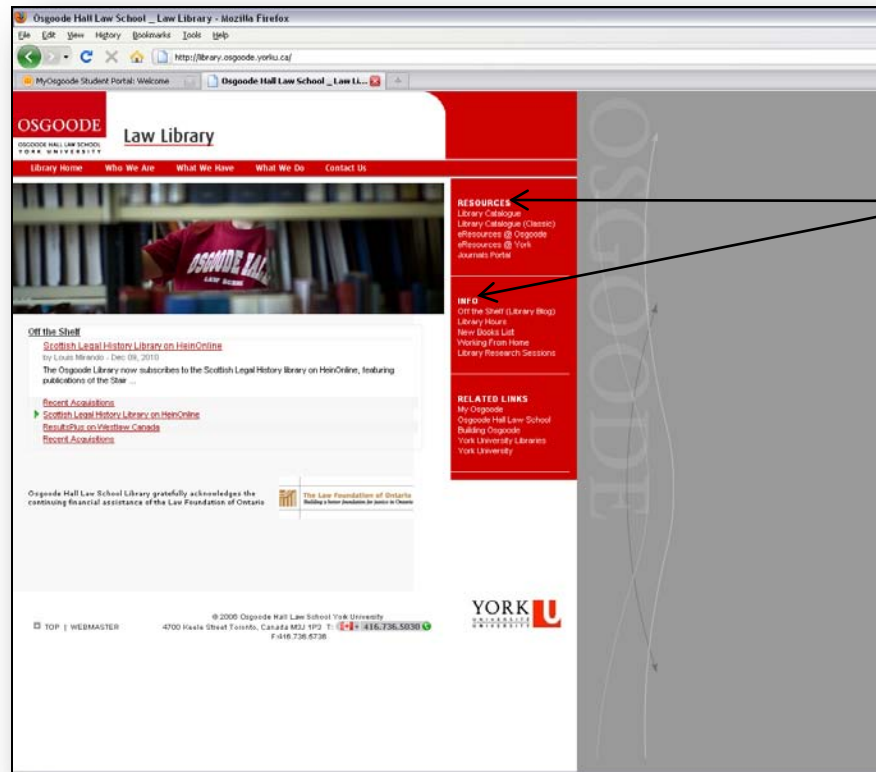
Osgoode Hall Law School _ Law Library - Mozilla Firefox

File Edit View History Bookmarks Tools Help

http://library.osgoode.yorku.ca/

MyOsgoode Student Portal: Welcome | Osgoode Hall Law School _ Law Li...

OSGOODE
OSGOODE HALL LAW SCHOOL
YORK UNIVERSITY

Law Library

Library Home Who We Are What We Have What We Do Contact Us

OSGOODE HALL
LAW SCHOOL

RESOURCES
Library Catalogue
Library Catalogue (Classic)
eResources @ Osgoode
eResources @ York
Journals Portal

INFO
Off the Shelf (Library Blog)
Library Hours
New Books List
Working From Home
Library Research Sessions

RELATED LINKS
My Osgoode
Osgoode Hall Law School
Building Osgoode
York University Libraries
York University

Off the Shelf

Scottish Legal History Library on HeinOnline
by Louis Mirando - Dec 09, 2010
The Osgoode Library now subscribes to the Scottish Legal History library on HeinOnline, featuring publications of the Stair ...

Recent Acquisitions
Scottish Legal History Library on HeinOnline
ResultsPlus on Westlaw Canada
Recent Acquisitions

Osgoode Hall Law School Library gratefully acknowledges the continuing financial assistance of the Law Foundation of Ontario

The Law Foundation of Ontario
Building a better foundation for justice in Ontario

TOP | WEBMASTER

© 2006 Osgoode Hall Law School York University
4700 Keele Street Toronto, Canada M3J 1P3 T: +416.736.5030
F:416.736.5736

YORK U
UNIVERSITÉ
UNIVERSITY

OSGOODE